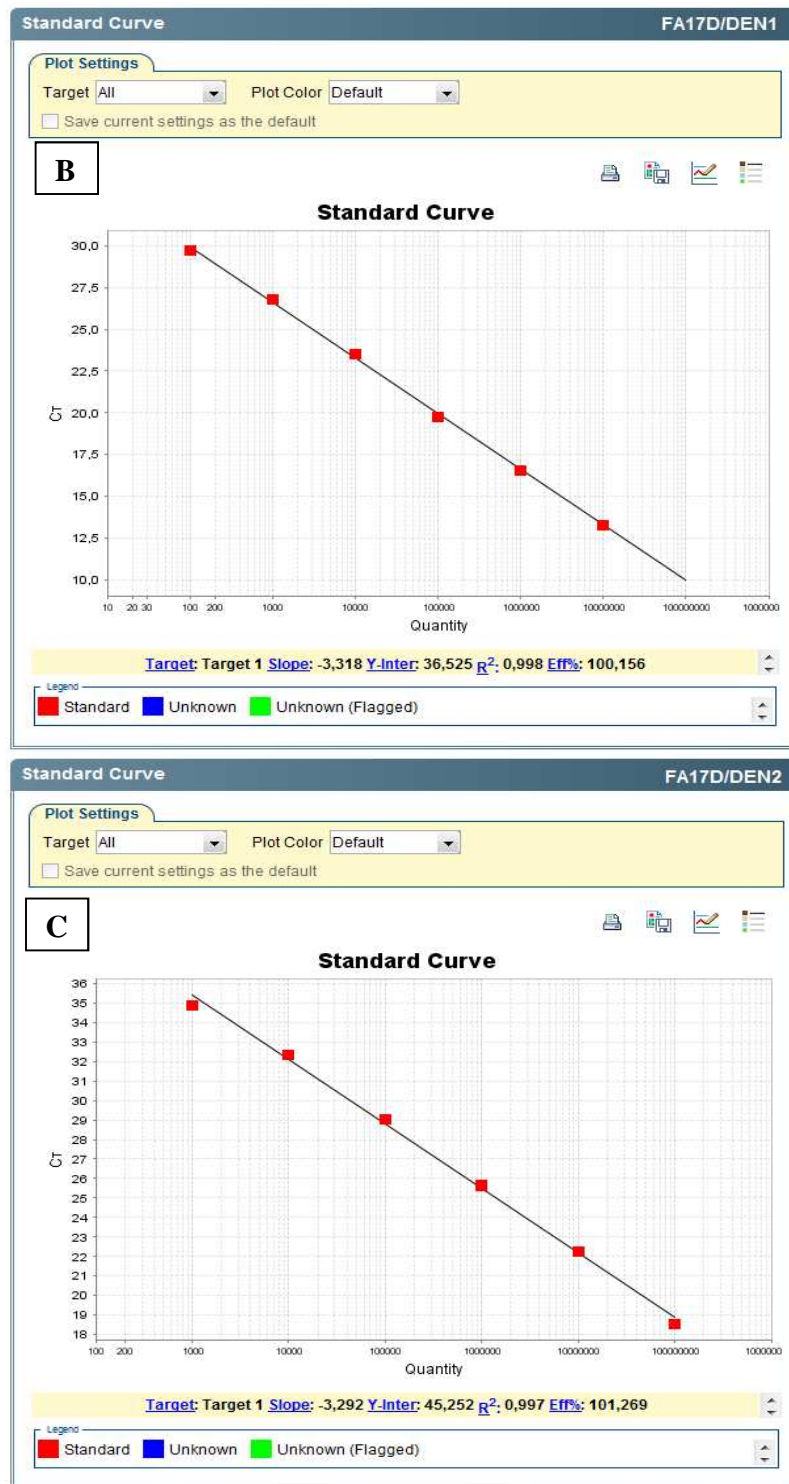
Standard Curve
FA17D/DEN1

Plot Settings
Target All
Plot Color Default
Save current settings as the default

B

Standard Curve

30,0
27,5
25,0
22,5
20,0
17,5
15,0
12,5
10,0

CT

10 20 30 100 200 1000 10000 100000 1000000 10000000 100000000 1000000
Quantity

Target: Target 1 Slope: -3,318 Y-Inter: 36,525 $R^2$: 0,998 Eff%: 100,156

Legend
Standard Unknown Unknown (Flagged)

Standard Curve
FA17D/DEN2

Plot Settings
Target All
Plot Color Default
Save current settings as the default

C

Standard Curve

36
35
34
33
32
31
30
29
28
27
26
25
24
23
22
21
20
19
18

CT

100 200 1000 10000 100000 1000000 10000000 100000000 1000000
Quantity

Target: Target 1 Slope: -3,292 Y-Inter: 45,252 $R^2$: 0,997 Eff%: 101,269

Legend
Standard Unknown Unknown (Flagged)